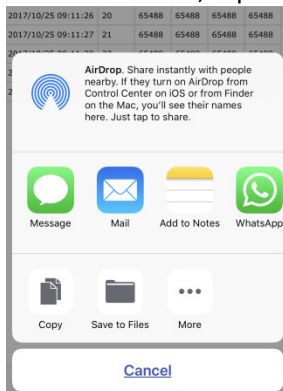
| 2017/10/25 09:11:26 | 20 | 65488 | 65488 | 65488 | 65488 |
|---|---|---|---|---|---|
| 2017/10/25 09:11:27 | 21 | 65488 | 65488 | 65488 | 65488 |
| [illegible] | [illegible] | 65488 | 65488 | 65488 | 65488 |

AirDrop. Share instantly with people nearby. If they turn on AirDrop from Control Center on iOS or from Finder on the Mac, you'll see their names here. Just tap to share.

Message

Mail

Add to Notes

WhatsApp

Copy

Save to Files

More

Cancel